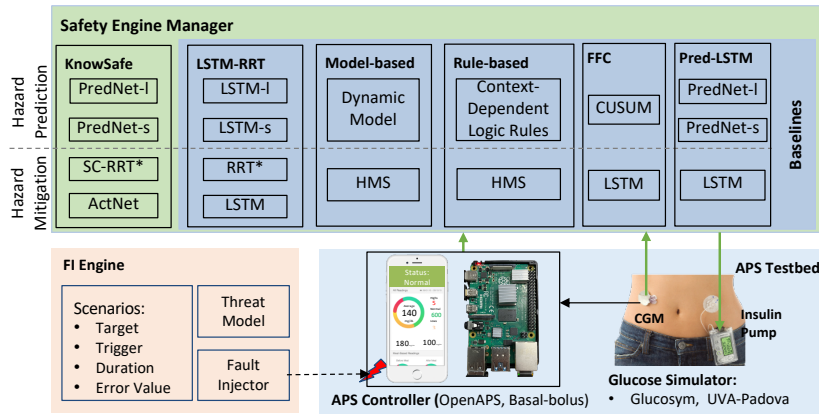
Safety Engine Manager

Hazard Prediction

Hazard Mitigation

KnowSafe
PredNet-l
PredNet-s
SC-RRT*
ActNet

LSTM-RRT
LSTM-l
LSTM-s
RRT*
LSTM

Model-based
Dynamic Model
HMS

Rule-based
Context-Dependent Logic Rules
HMS

FFC
CUSUM
LSTM

Pred-LSTM
PredNet-l
PredNet-s
LSTM

Baselines

FI Engine

Scenarios:
• Target
• Trigger
• Duration
• Error Value

Threat Model

Fault Injector

Status: Normal
140

180 100

APS Testbed

CGM

Insulin Pump

APS Controller (OpenAPS, Basal-bolus)

Glucose Simulator:
• Glucosym, UVA-Padova